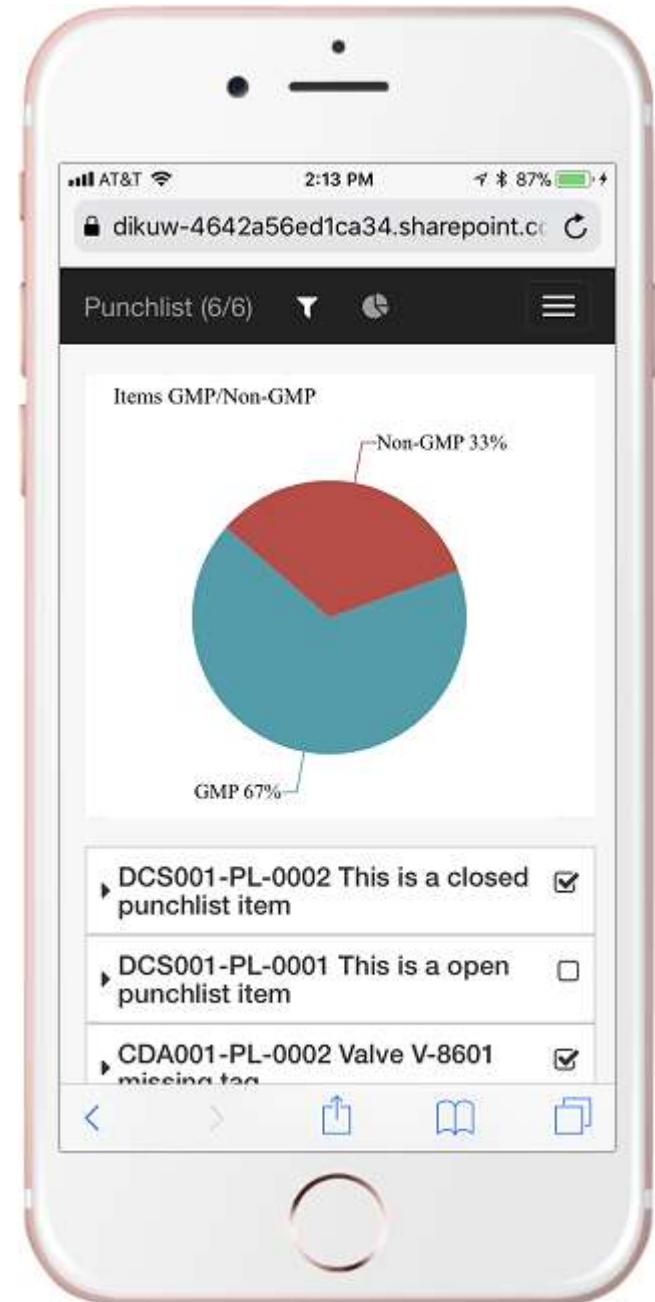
AT&T 2:13 PM 87%

dikuw-4642a56ed1ca34.sharepoint.c

Punchlist (6/6)

Items GMP/Non-GMP

Non-GMP 33%

GMP 67%

DCS001-PL-0002 This is a closed punchlist item

DCS001-PL-0001 This is a open punchlist item

CDA001-PL-0002 Valve V-8601 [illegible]